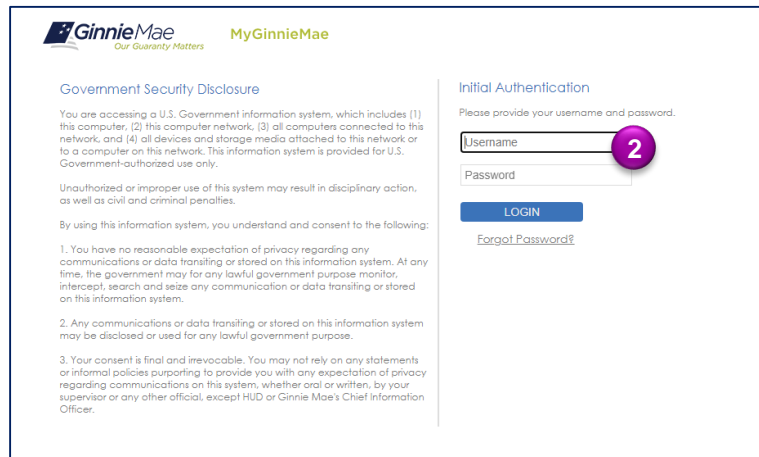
GinnieMae
Our Guaranty Matters

MyGinnieMae

Government Security Disclosure

You are accessing a U.S. Government information system, which includes (1) this computer, (2) this computer network, (3) all computers connected to this network, and (4) all devices and storage media attached to this network or to a computer on this network. This information system is provided for U.S. Government-authorized use only.

Unauthorized or improper use of this system may result in disciplinary action, as well as civil and criminal penalties.

By using this information system, you understand and consent to the following:

1. You have no reasonable expectation of privacy regarding any communications or data transiting or stored on this information system. At any time, the government may for any lawful government purpose monitor, intercept, search and seize any communication or data transiting or stored on this information system.

2. Any communications or data transiting or stored on this information system may be disclosed or used for any lawful government purpose.

3. Your consent is final and irrevocable. You may not rely on any statements or informal policies purporting to provide you with any expectation of privacy regarding communications on this system, whether oral or written, by your supervisor or any other official, except HUD or Ginnie Mae's Chief Information Officer.

Initial Authentication

Please provide your username and password.

Username

2

Password

LOGIN

Forgot Password?